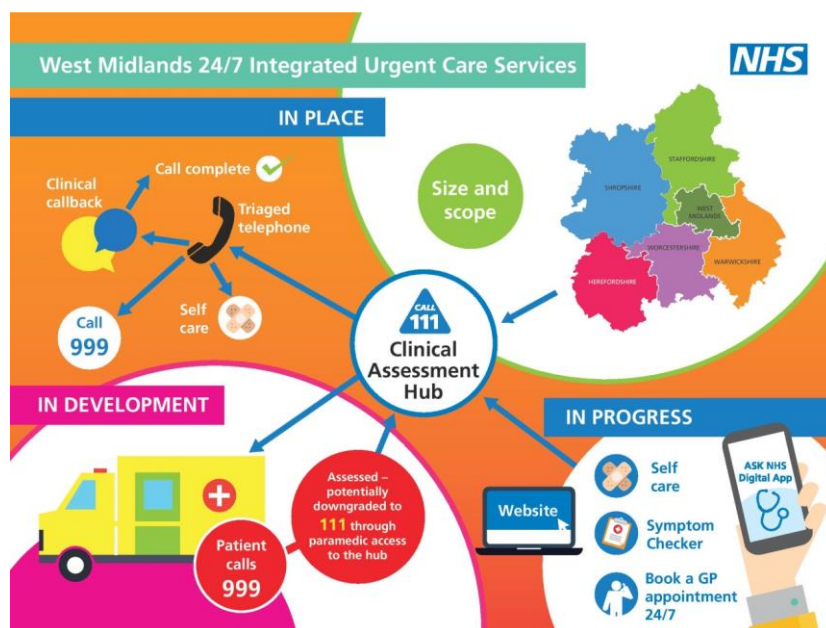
West Midlands 24/7 Integrated Urgent Care Services

NHS

IN PLACE

Clinical callback

Call complete

Triaged telephone

Self care

Call 999

Size and scope

SHROPSHIRE

STAFFORDSHIRE

WEST MIDLANDS

WORCESTERSHIRE

WARWICKSHIRE

HEREFORDSHIRE

CALL 111

Clinical Assessment Hub

IN DEVELOPMENT

Patient calls 999

Assessed – potentially downgraded to 111 through paramedic access to the hub

IN PROGRESS

Website

Self care

Symptom Checker

Book a GP appointment 24/7

ASK NHS Digital App